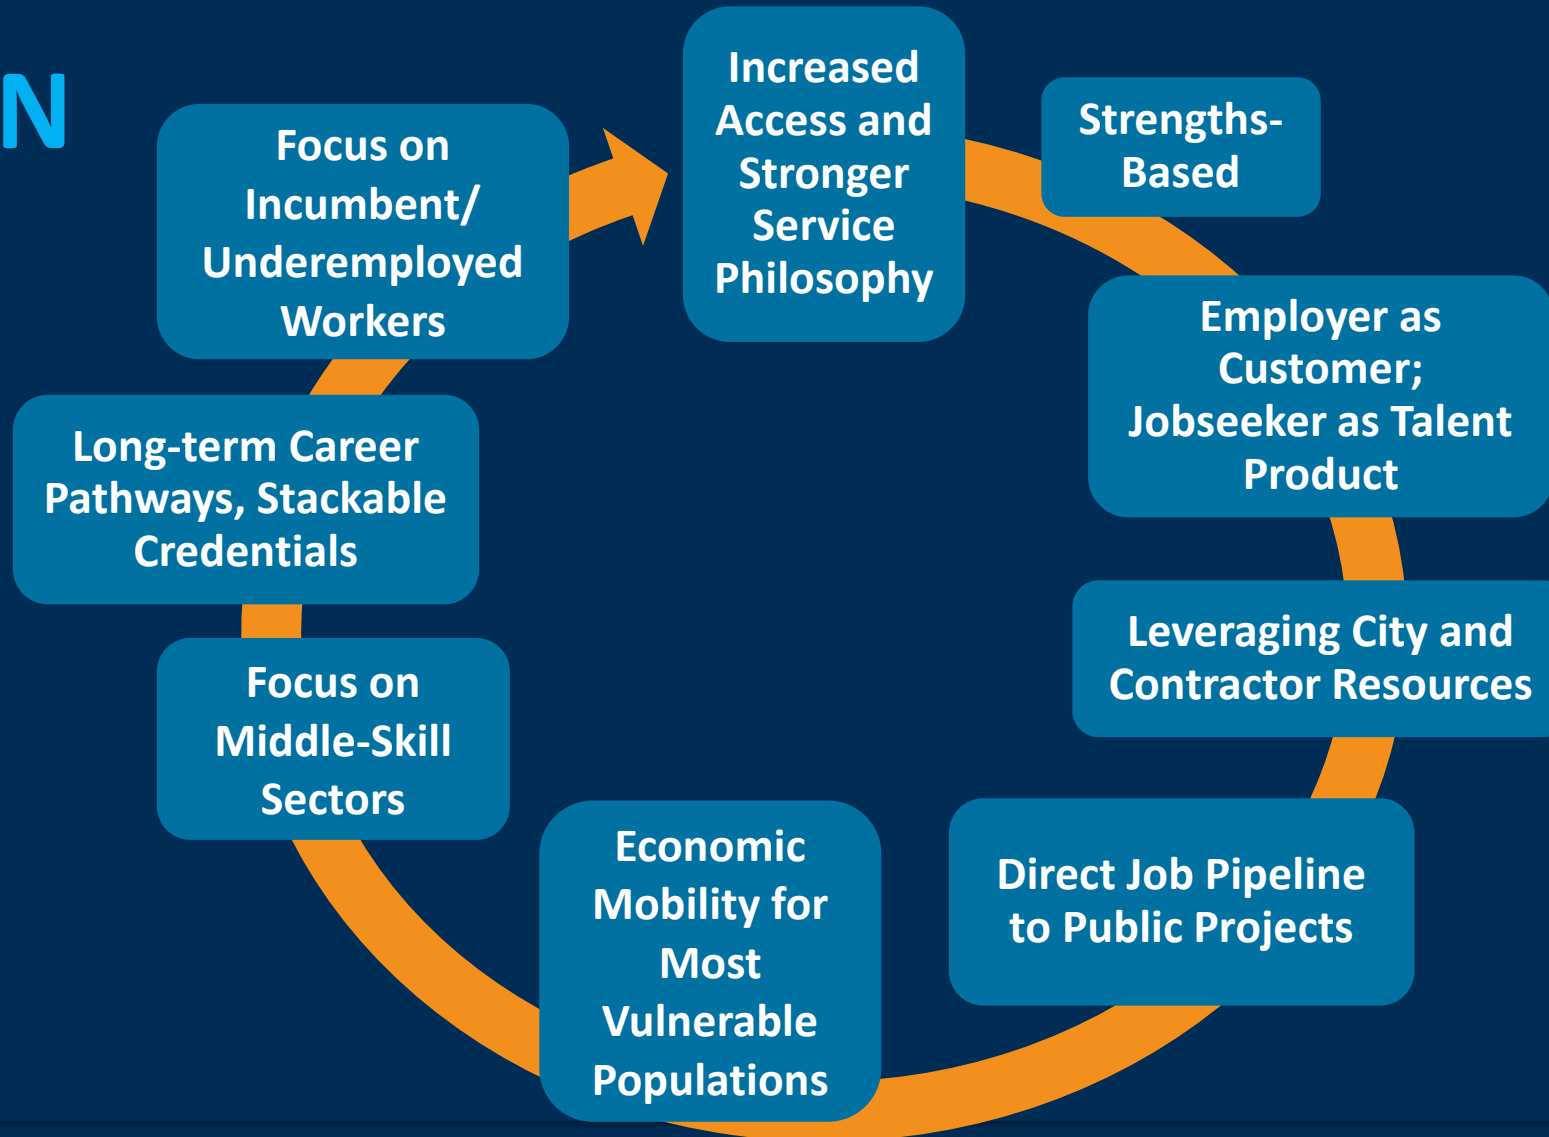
N

Increased Access and Stronger Service Philosophy

Strengths-Based

Employer as Customer; Jobseeker as Talent Product

Leveraging City and Contractor Resources

Direct Job Pipeline to Public Projects

Economic Mobility for Most Vulnerable Populations

Focus on Middle-Skill Sectors

Long-term Career Pathways, Stackable Credentials

Focus on Incumbent/ Underemployed Workers